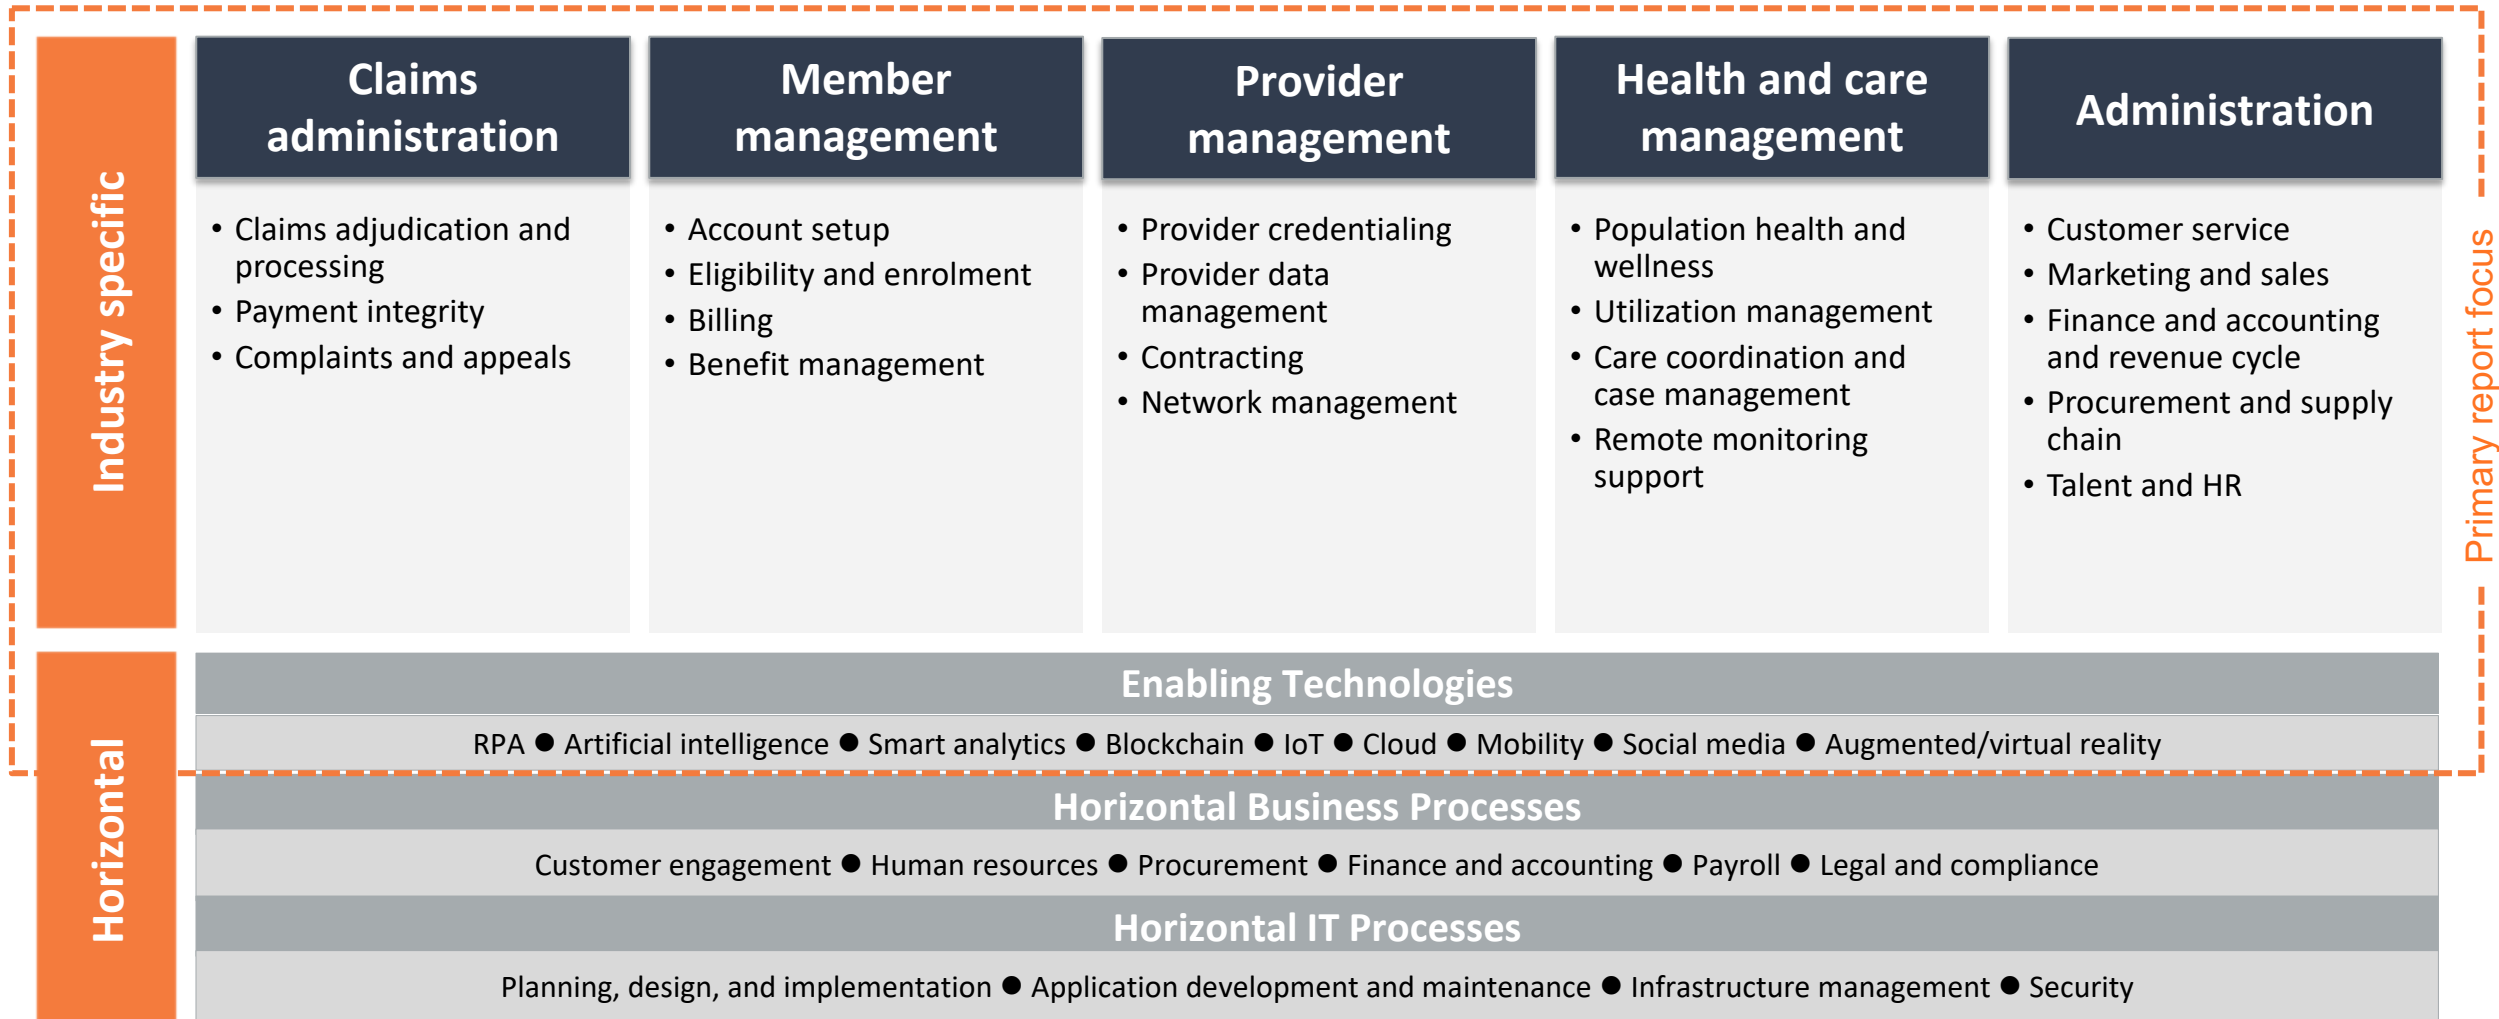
Industry specific

Claims administration
- Claims adjudication and processing
- Payment integrity
- Complaints and appeals

Member management
- Account setup
- Eligibility and enrolment
- Billing
- Benefit management

Provider management
- Provider credentialing
- Provider data management
- Contracting
- Network management

Health and care management
- Population health and wellness
- Utilization management
- Care coordination and case management
- Remote monitoring support

Administration
- Customer service
- Marketing and sales
- Finance and accounting and revenue cycle
- Procurement and supply chain
- Talent and HR

Primary report focus

Horizontal

Enabling Technologies
RPA ● Artificial intelligence ● Smart analytics ● Blockchain ● IoT ● Cloud ● Mobility ● Social media ● Augmented/virtual reality

Horizontal Business Processes
Customer engagement ● Human resources ● Procurement ● Finance and accounting ● Payroll ● Legal and compliance

Horizontal IT Processes
Planning, design, and implementation ● Application development and maintenance ● Infrastructure management ● Security